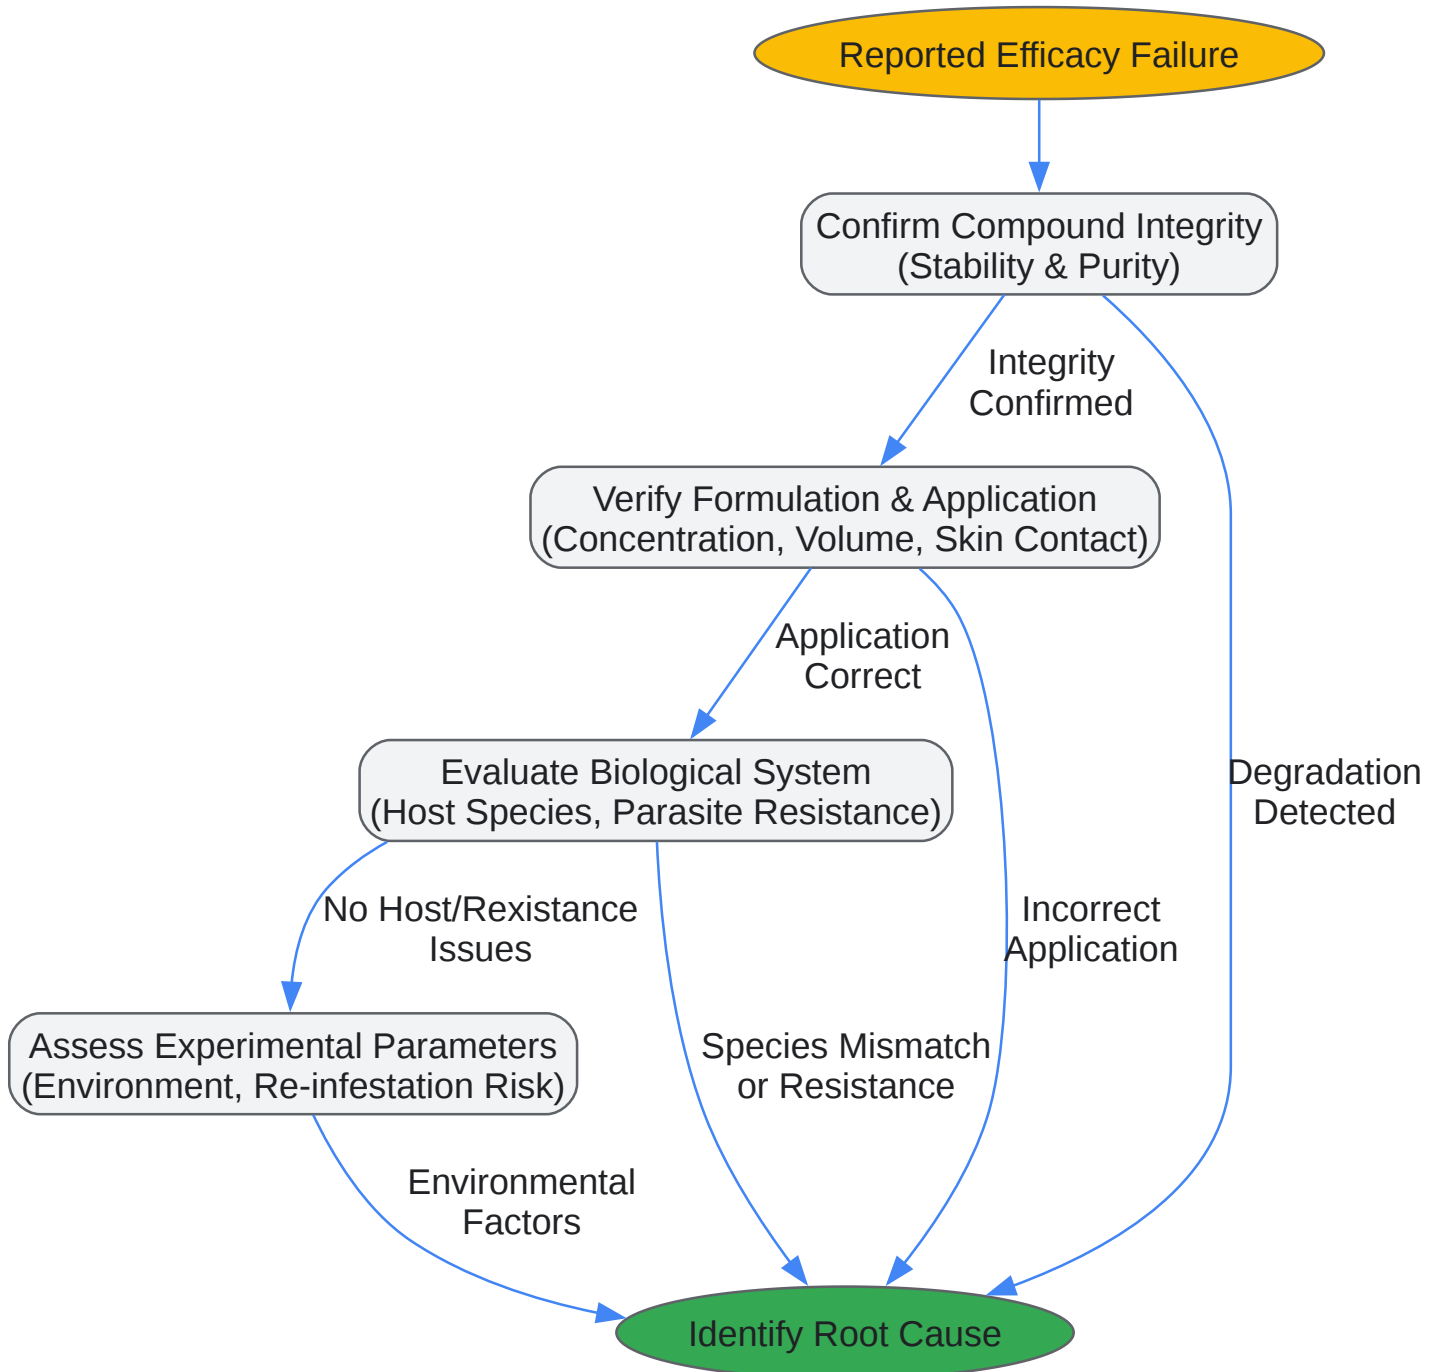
Reported Efficacy Failure

Confirm Compound Integrity (Stability & Purity)

Integrity Confirmed

Degradation Detected

Verify Formulation & Application (Concentration, Volume, Skin Contact)

Application Correct

Incorrect Application

Evaluate Biological System (Host Species, Parasite Resistance)

No Host/Rexistance Issues

Species Mismatch or Resistance

Assess Experimental Parameters (Environment, Re-infestation Risk)

Environmental Factors

Identify Root Cause